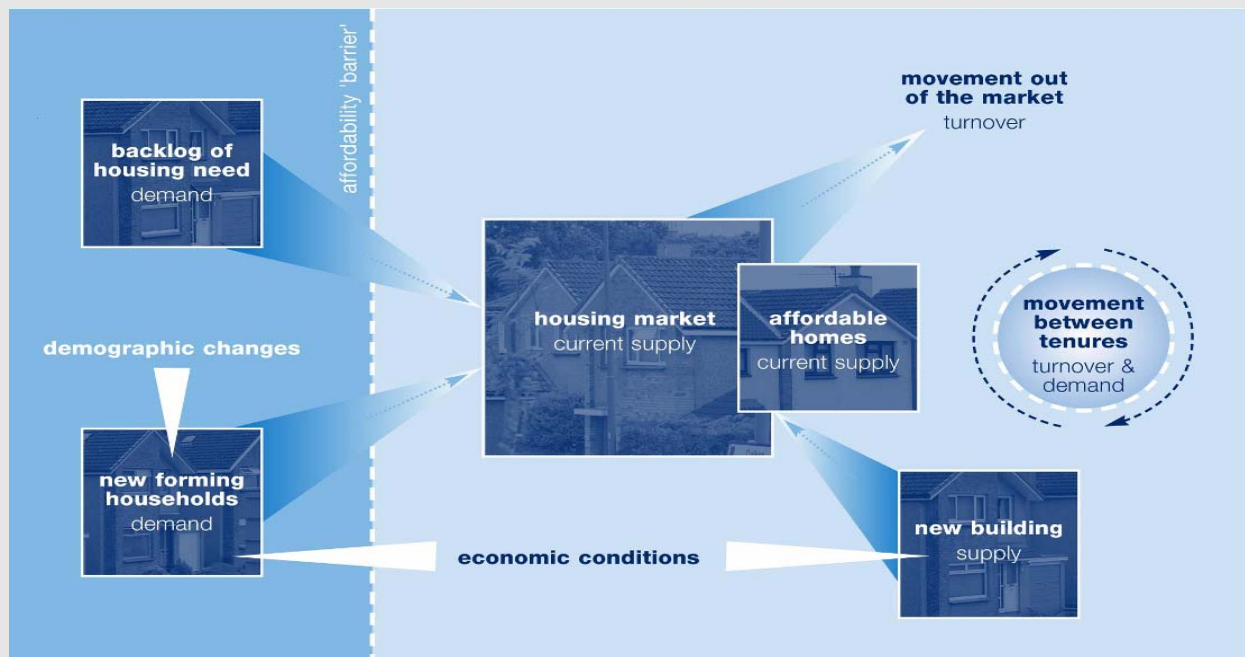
affordability 'barrier'

backlog of housing need
demand

demographic changes

new forming households
demand

housing market
current supply

affordable homes
current supply

movement out of the market
turnover

movement between tenures
turnover & demand

new building
supply

economic conditions